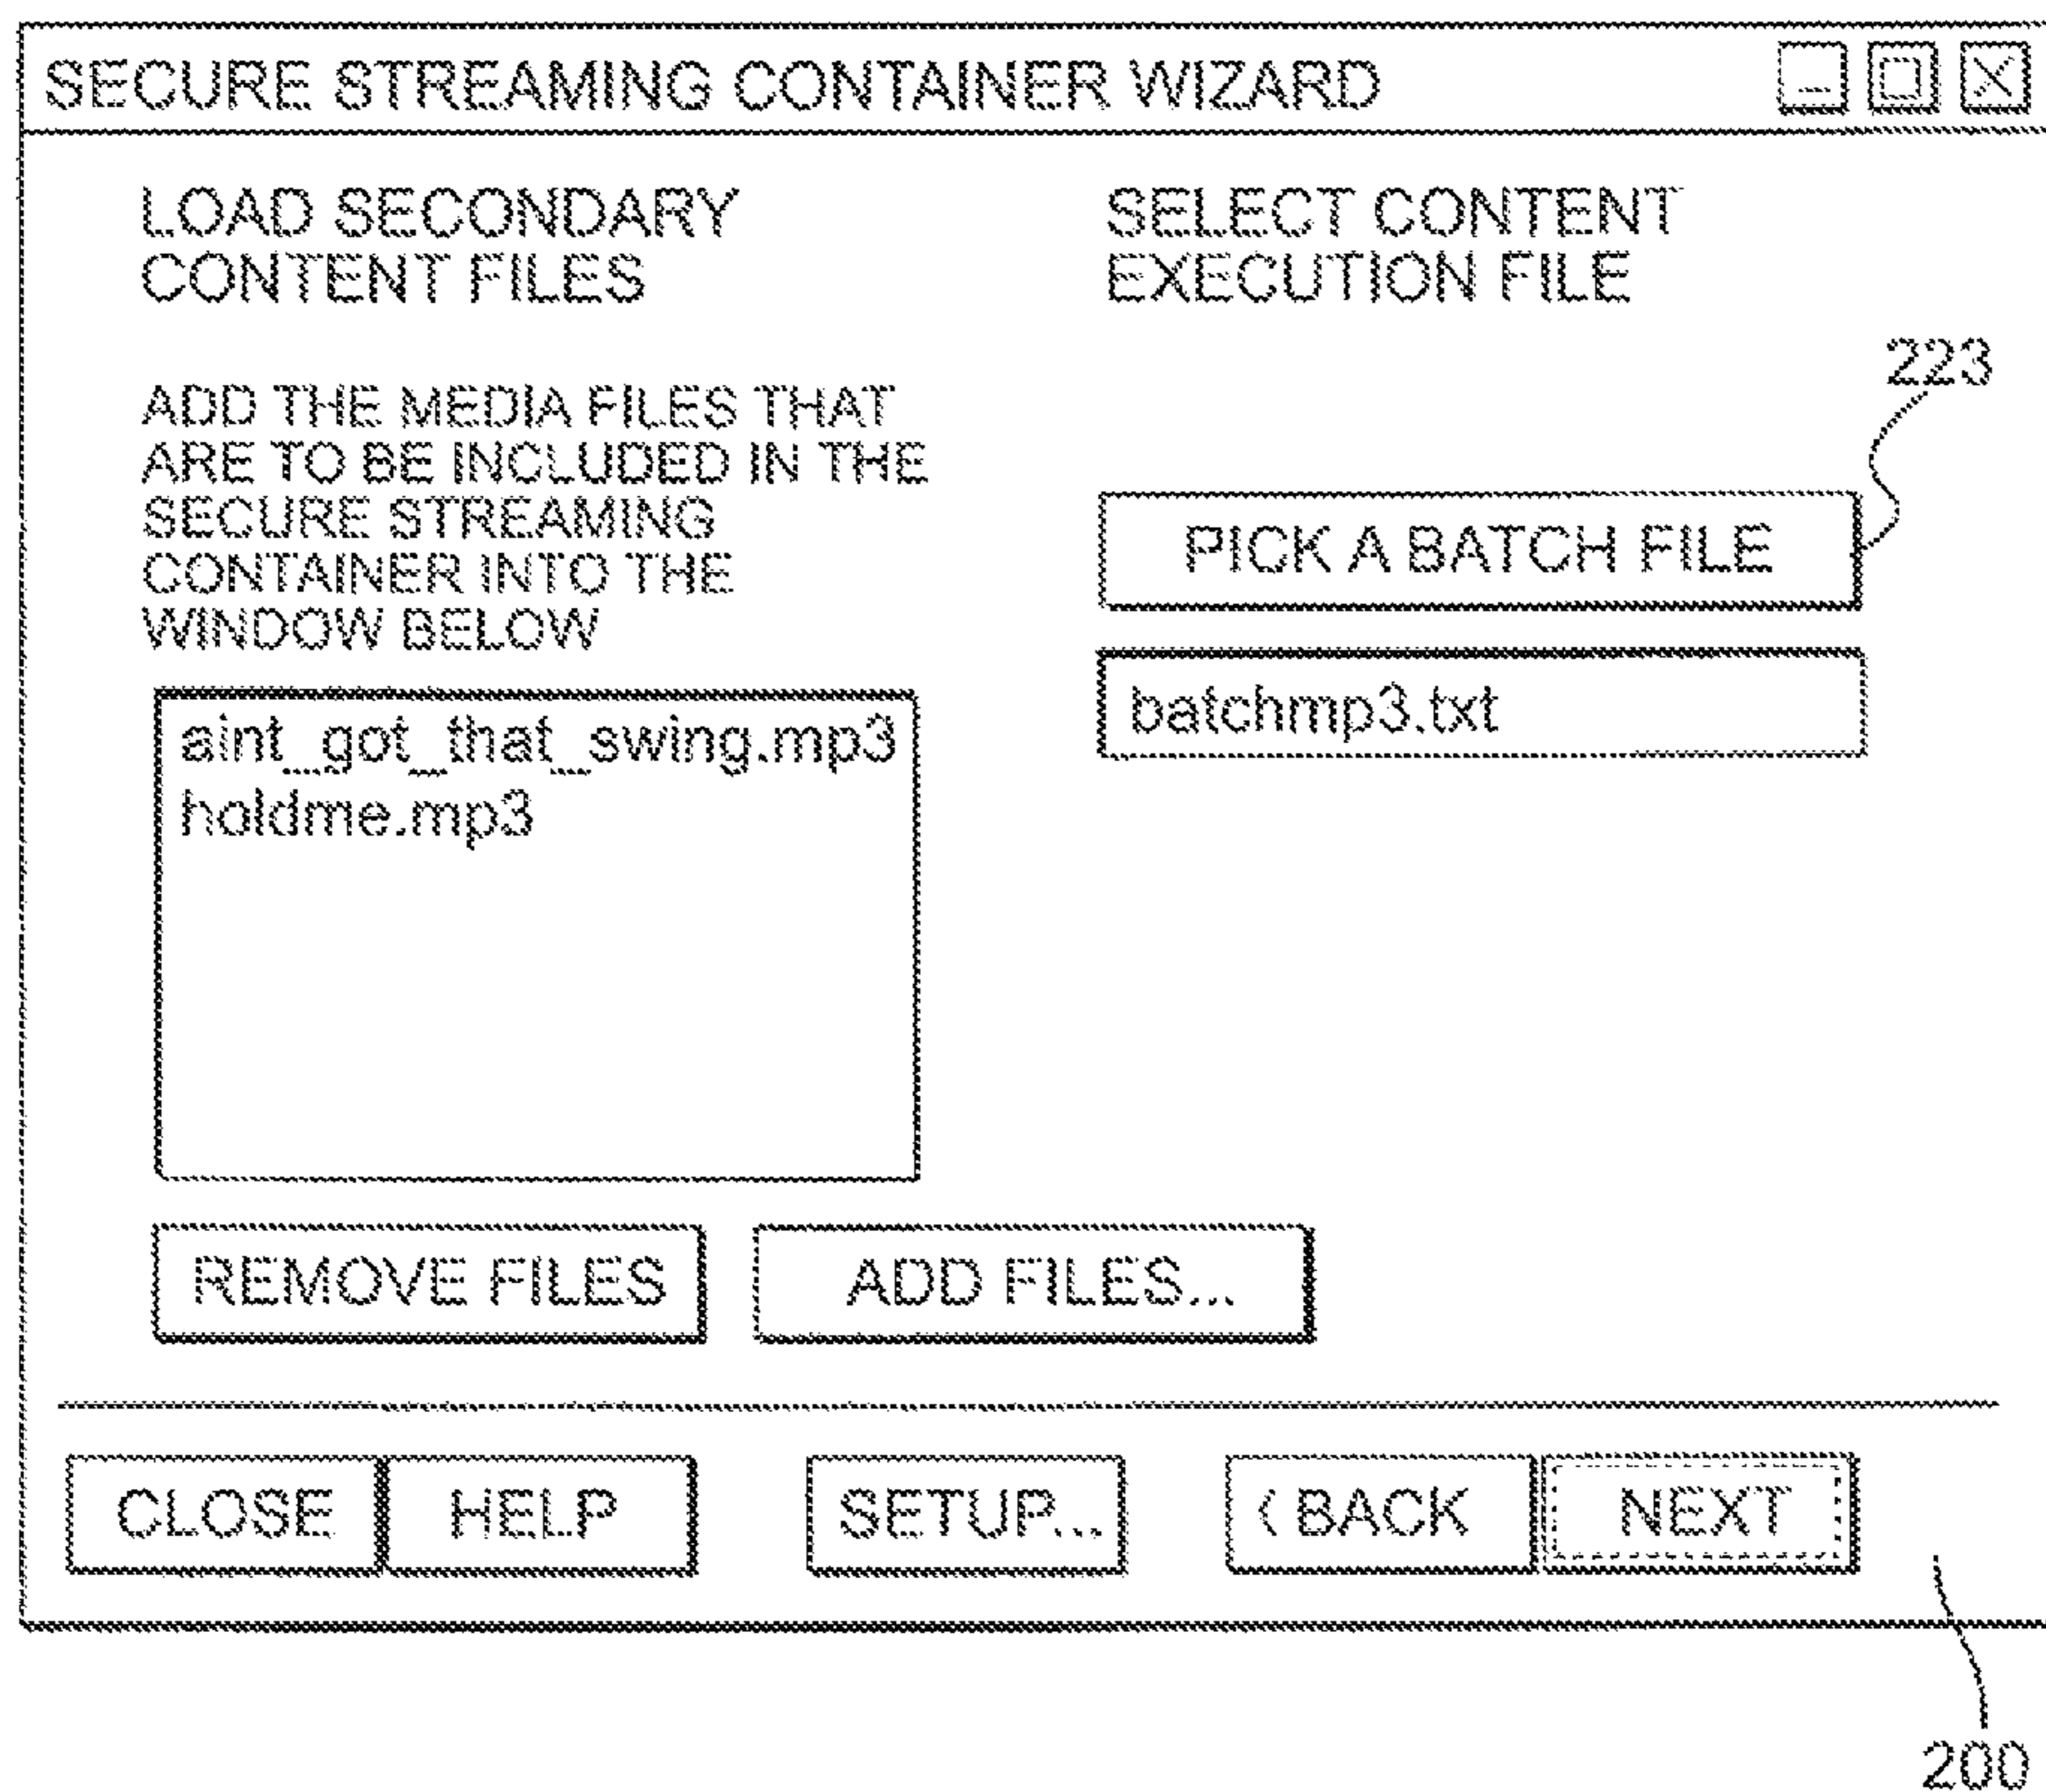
SECURE STREAMING CONTAINER WIZARD

LOAD SECONDARY CONTENT FILES

SELECT CONTENT EXECUTION FILE

223

ADD THE MEDIA FILES THAT ARE TO BE INCLUDED IN THE SECURE STREAMING CONTAINER INTO THE WINDOW BELOW

PICK A BATCH FILE

batchmp3.txt

aint_got_that_swing.mp3
holdme.mp3

REMOVE FILES

ADD FILES...

CLOSE

HELP

SETUP...

‹ BACK

NEXT

200